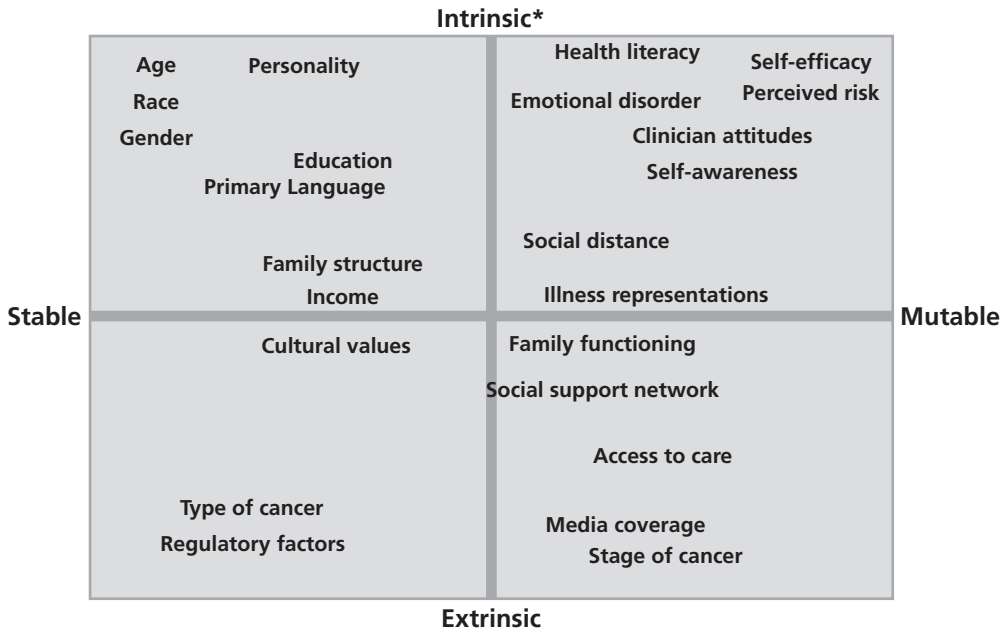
Intrinsic*

Age
Personality
Race
Gender
Education
Primary Language
Family structure
Income

Health literacy
Self-efficacy
Perceived risk
Emotional disorder
Clinician attitudes
Self-awareness
Social distance
Illness representations

Stable
Mutable

Cultural values
Type of cancer
Regulatory factors

Family functioning
Social support network
Access to care
Media coverage
Stage of cancer

Extrinsic